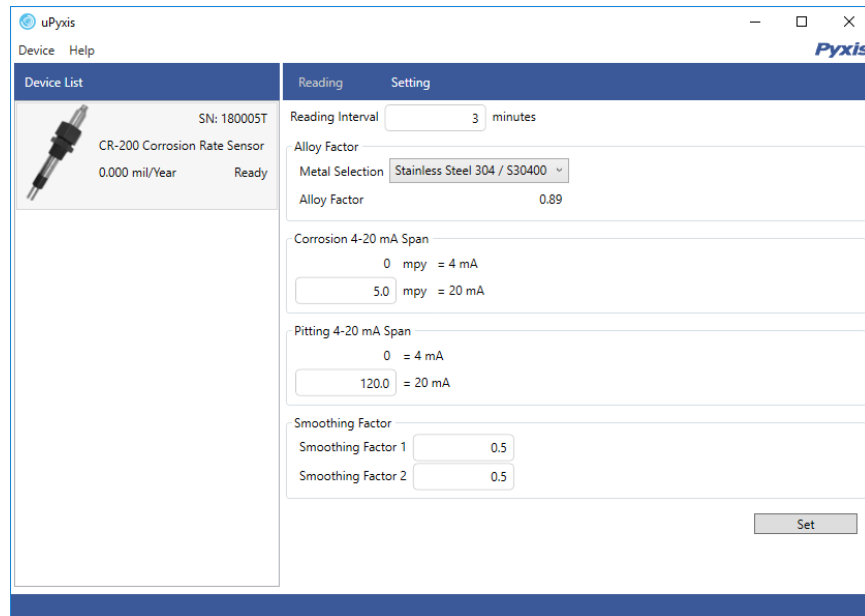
uPyxis

Device Help

Pyxis

Device List

SN: 180005T
CR-200 Corrosion Rate Sensor
0.000 mil/Year Ready

Reading Setting

Reading Interval 3 minutes

Alloy Factor
Metal Selection Stainless Steel 304 / S30400
Alloy Factor 0.89

Corrosion 4-20 mA Span
0 mpy = 4 mA
5.0 mpy = 20 mA

Pitting 4-20 mA Span
0 = 4 mA
120.0 = 20 mA

Smoothing Factor
Smoothing Factor 1 0.5
Smoothing Factor 2 0.5

Set